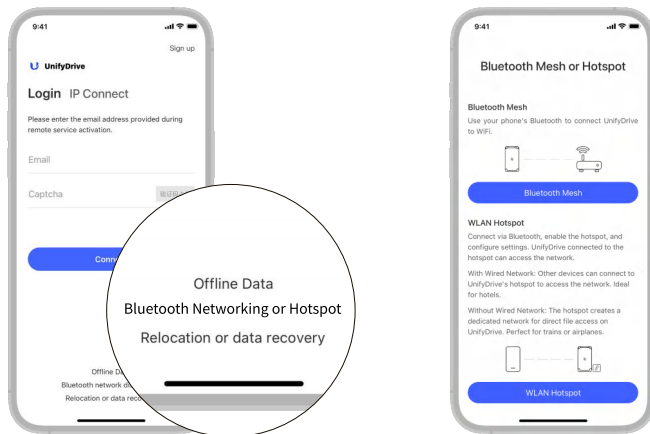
9:41

Sign up

UnifyDrive

Login IP Connect

Please enter the email address provided during remote service activation.

Email

Captcha

验证码

Conn

Offline Data
Bluetooth network d
Relocation or data reco

Offline Data
Bluetooth Networking or Hotspot
Relocation or data recovery

9:41

Bluetooth Mesh or Hotspot

Bluetooth Mesh
Use your phone's Bluetooth to connect UnifyDrive to WiFi.

Bluetooth Mesh

WLAN Hotspot
Connect via Bluetooth, enable the hotspot, and configure settings. UnifyDrive connected to the hotspot can access the network.

With Wired Network: Other devices can connect to UnifyDrive's hotspot to access the network. Ideal for hotels.

Without Wired Network: The hotspot creates a dedicated network for direct file access on UnifyDrive. Perfect for trains or airplanes.

WLAN Hotspot